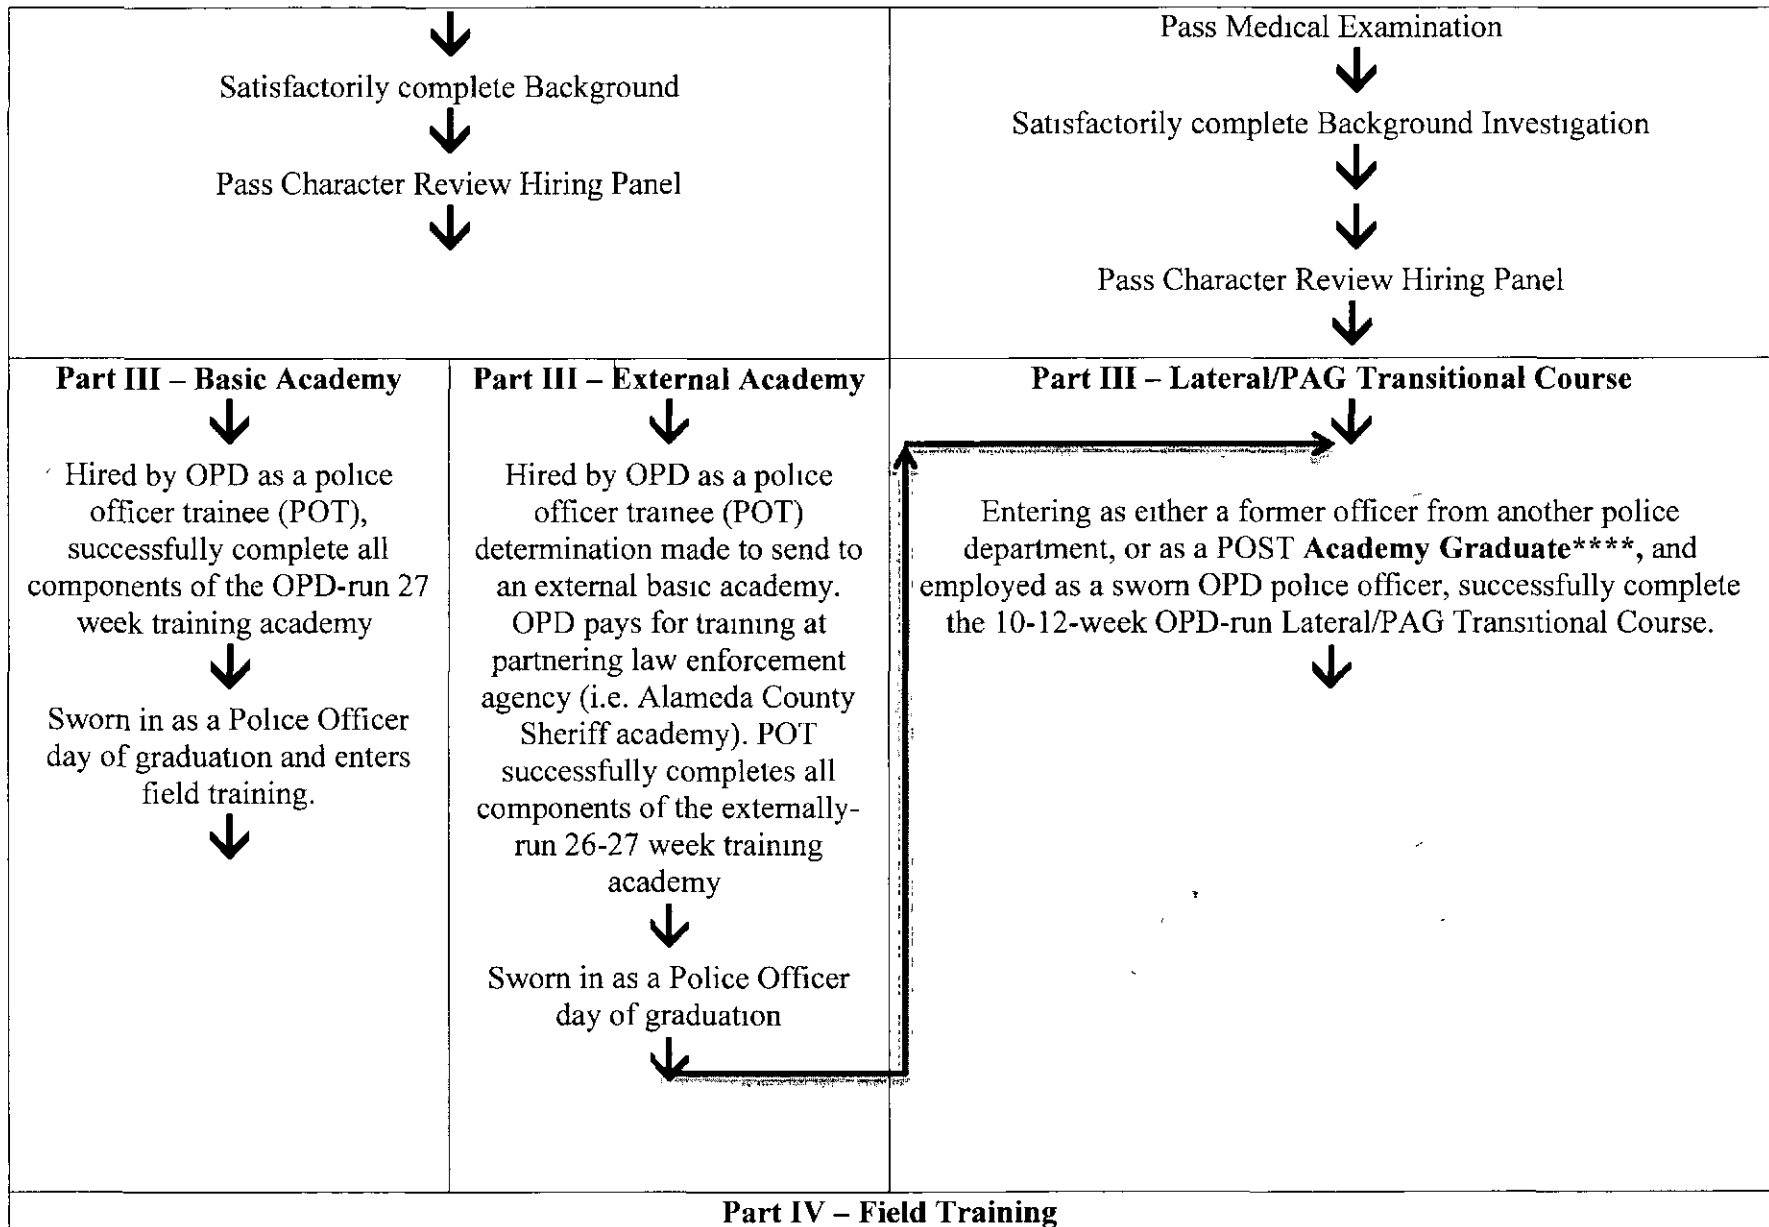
Satisfactorily complete Background

Pass Character Review Hiring Panel

Pass Medical Examination

Satisfactorily complete Background Investigation

Pass Character Review Hiring Panel

**Part III – Basic Academy**

Hired by OPD as a police officer trainee (POT), successfully complete all components of the OPD-run 27 week training academy

Sworn in as a Police Officer day of graduation and enters field training.

**Part III – External Academy**

Hired by OPD as a police officer trainee (POT) determination made to send to an external basic academy. OPD pays for training at partnering law enforcement agency (i.e. Alameda County Sheriff academy). POT successfully completes all components of the externally-run 26-27 week training academy

Sworn in as a Police Officer day of graduation

**Part III – Lateral/PAG Transitional Course**

Entering as either a former officer from another police department, or as a POST **Academy Graduate\*\*\*\***, and employed as a sworn OPD police officer, successfully complete the 10-12-week OPD-run Lateral/PAG Transitional Course.

**Part IV – Field Training**